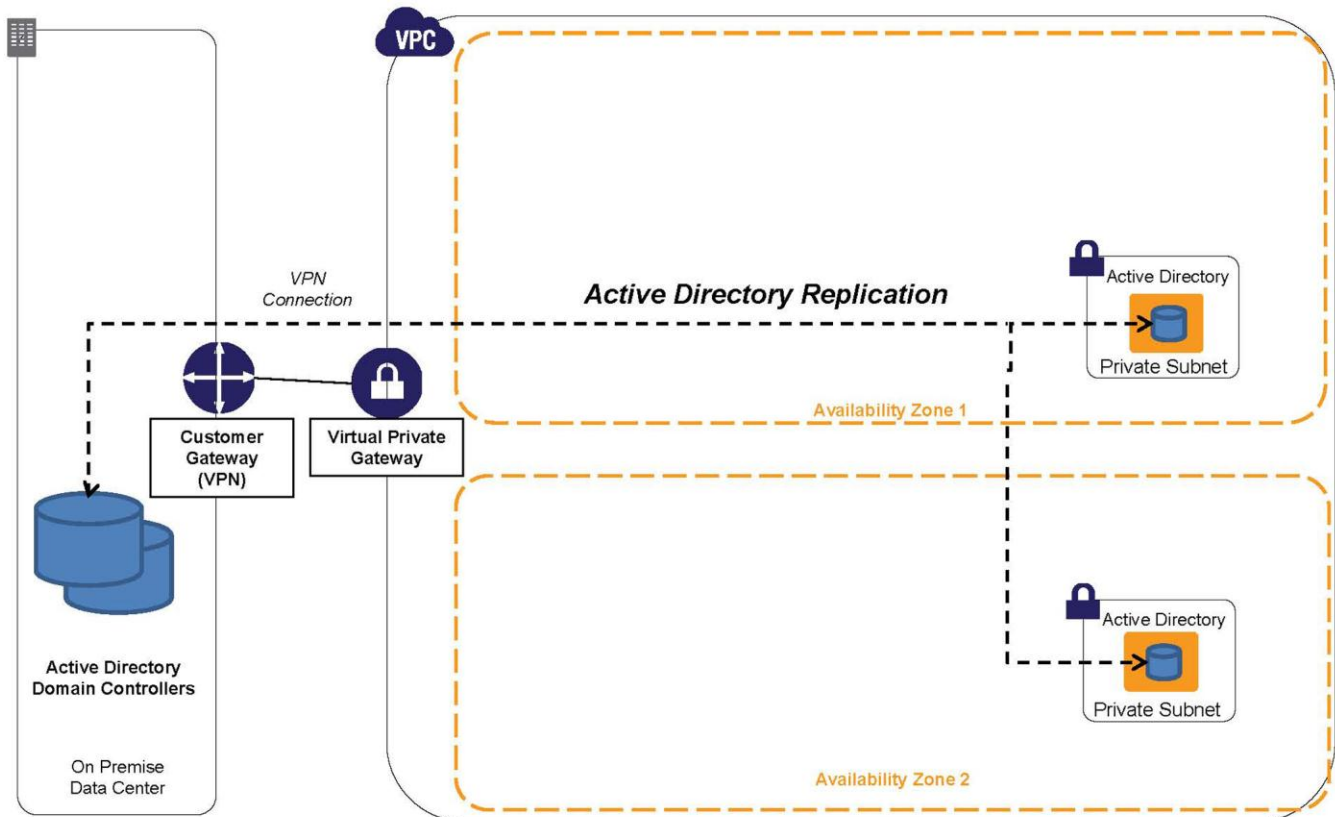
VPC

VPN Connection

Active Directory Replication

Active Directory

Private Subnet

Availability Zone 1

Customer Gateway (VPN)

Virtual Private Gateway

Active Directory

Private Subnet

Active Directory Domain Controllers

On Premise Data Center

Availability Zone 2